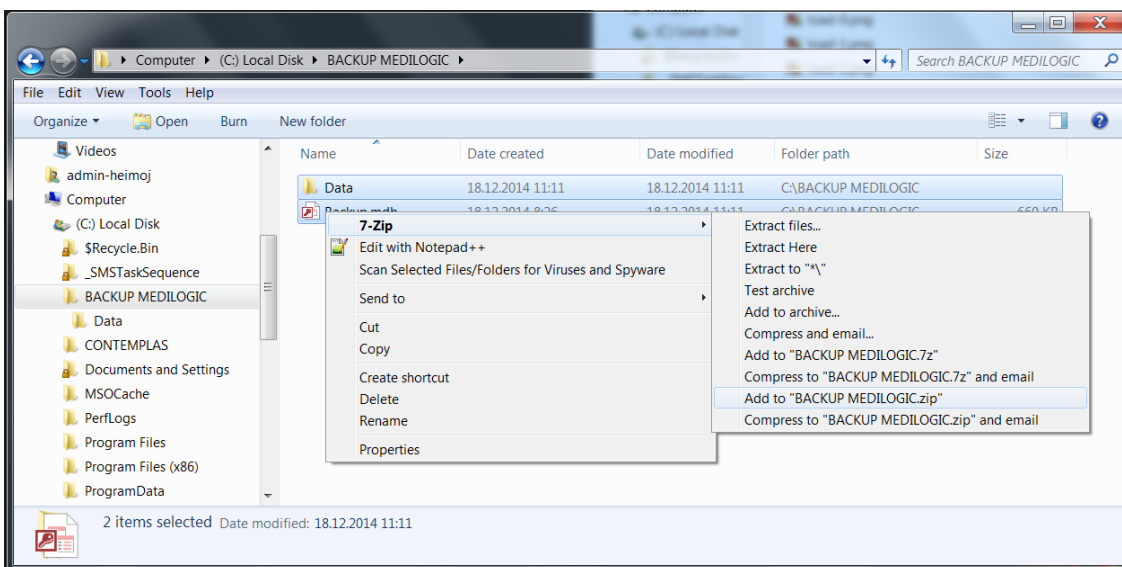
Computer ▸ (C:) Local Disk ▸ BACKUP MEDILOGIC ▸

Search BACKUP MEDILOGIC

File Edit View Tools Help

Organize ▾ Open Burn New folder

Videos
admin-heimoj
Computer
(C:) Local Disk
$Recycle.Bin
_SMSTaskSequence
BACKUP MEDILOGIC
Data
CONTEMPLAS
Documents and Settings
MSOCache
PerfLogs
Program Files
Program Files (x86)
ProgramData

| Name | Date created | Date modified | Folder path | Size |
|---|---|---|---|---|
| Data | 18.12.2014 11:11 | 18.12.2014 11:11 | C:\BACKUP MEDILOGIC | |
| Backup.mdb | 18.12.2014 8:26 | 18.12.2014 11:11 | C:\BACKUP MEDILOGIC | 660 KB |

7-Zip
Edit with Notepad++
Scan Selected Files/Folders for Viruses and Spyware
Send to
Cut
Copy
Create shortcut
Delete
Rename
Properties

Extract files...
Extract Here
Extract to "*\"
Test archive
Add to archive...
Compress and email...
Add to "BACKUP MEDILOGIC.7z"
Compress to "BACKUP MEDILOGIC.7z" and email
Add to "BACKUP MEDILOGIC.zip"
Compress to "BACKUP MEDILOGIC.zip" and email

2 items selected Date modified: 18.12.2014 11:11